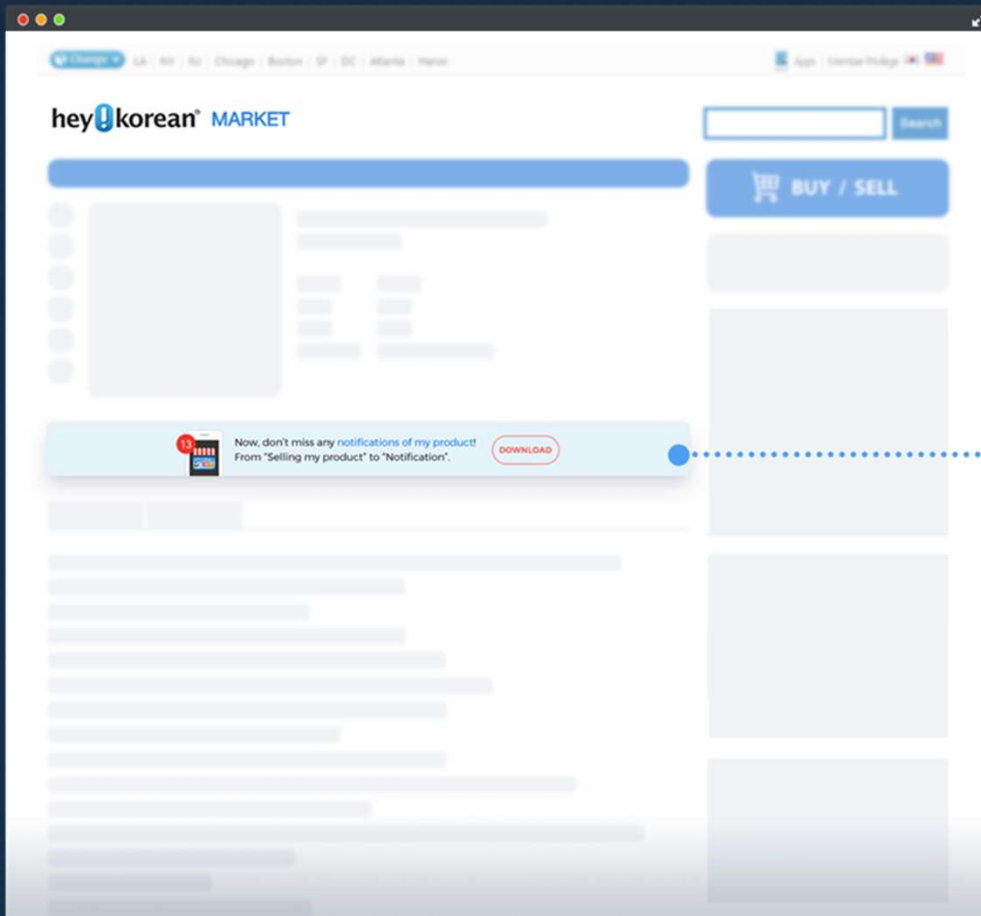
Change | LA | NY | NJ | Chicago | Boston | SF | DC | Atlanta | Hanoi

Apps | Member Privilege

hey!korean® MARKET

Search

BUY / SELL

13

Now, don't miss any notifications of my product!
From "Selling my product" to "Notification".

DOWNLOAD